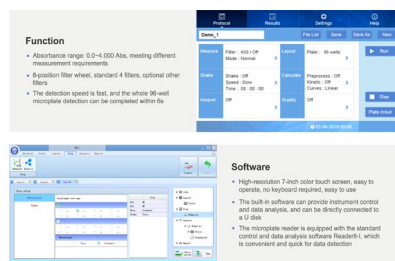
Function

Absorbance range: 0.0~4.000 Abs, meeting different measurement requirements

8-position filter wheel, standard 4 filters, optional other filters

The detection speed is fast, and the whole 96-well microplate detection can be completed within 6s

Protocol | Results | Settings | Help

Demo_1 | File List | Save | Save As | New

Measure | Filter : 400 | Off
Mode : Normal

Layout | Plate : 96 wells

Run

Shake | Shake : Off
Speed : Slow
Time : 00 : 00 : 00

Calculate | Preprocess : Off
Kinetic : Off
Curves : Linear

Interpret | Off

Quality | Off

Stop

Plate in/out

02-06-2019 10:09

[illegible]

Software

High-resolution 7-inch color touch screen, easy to operate, no keyboard required, easy to use

The built-in software can provide instrument control and data analysis, and can be directly connected to a U disk

The microplate reader is equipped with the standard control and data analysis software Readertt-I, which is convenient and quick for data detection